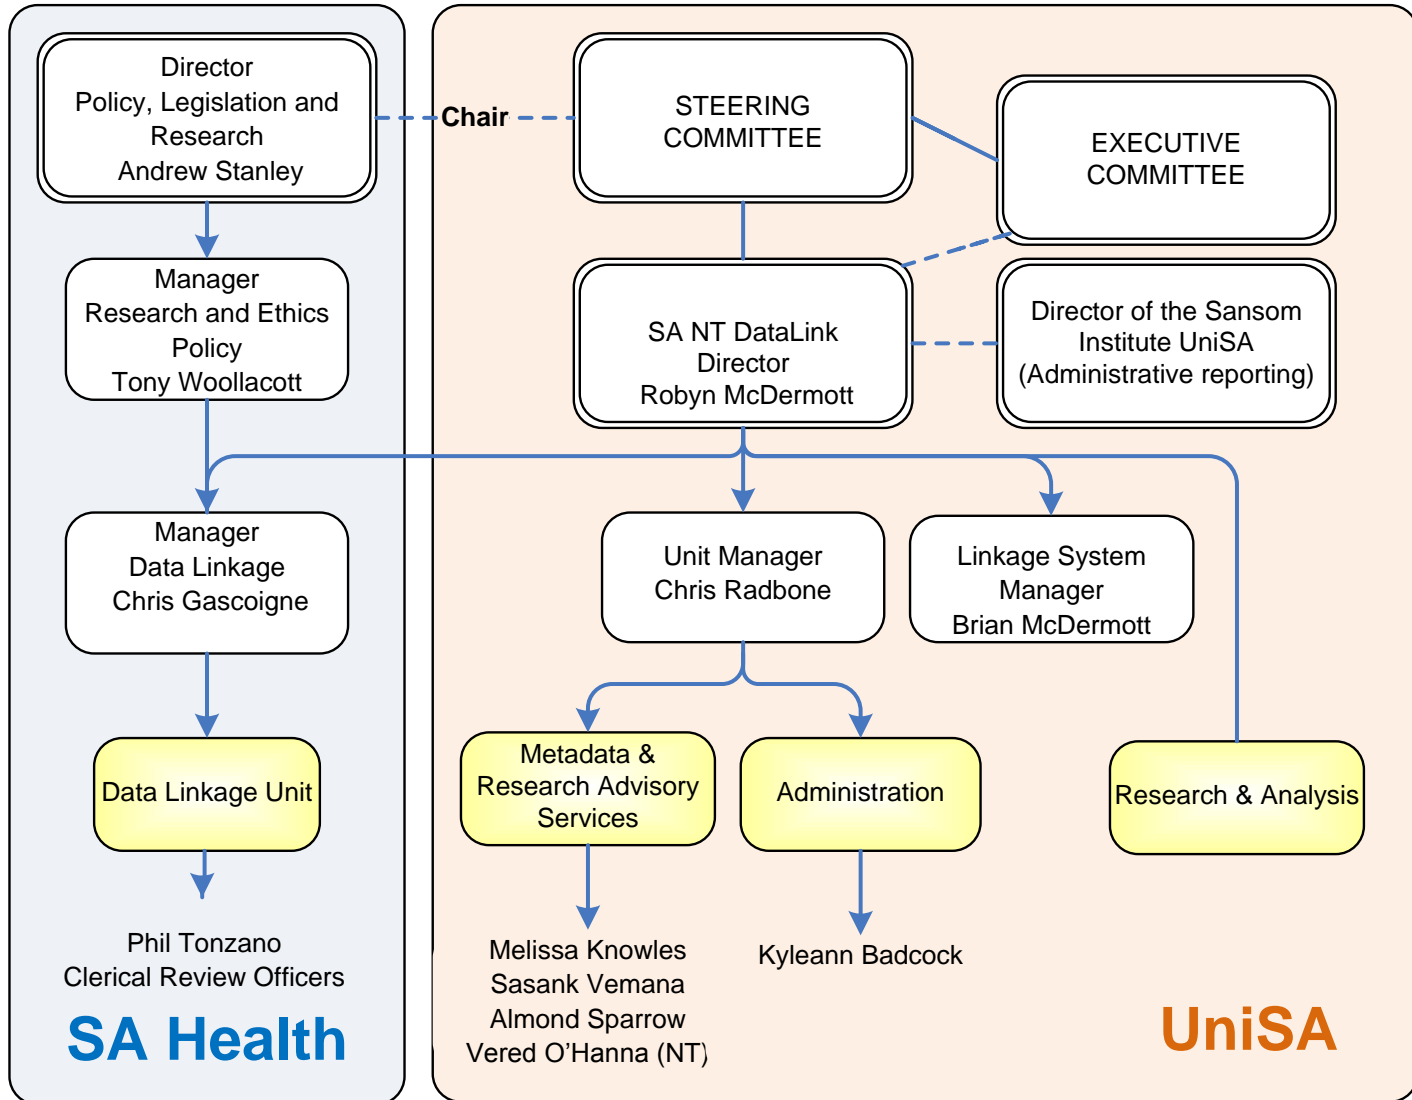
Director
Policy, Legislation and Research
Andrew Stanley

Chair

STEERING COMMITTEE

EXECUTIVE COMMITTEE

Manager
Research and Ethics Policy
Tony Woollacott

SA NT DataLink
Director
Robyn McDermott

Director of the Sansom Institute UniSA
(Administrative reporting)

Manager
Data Linkage
Chris Gascoigne

Unit Manager
Chris Radbone

Linkage System Manager
Brian McDermott

Data Linkage Unit

Metadata & Research Advisory Services

Administration

Research & Analysis

Phil Tonzano
Clerical Review Officers

Melissa Knowles
Sasank Vemana
Almond Sparrow
Vered O’Hanna (NT)

Kyleann Badcock

SA Health

UniSA